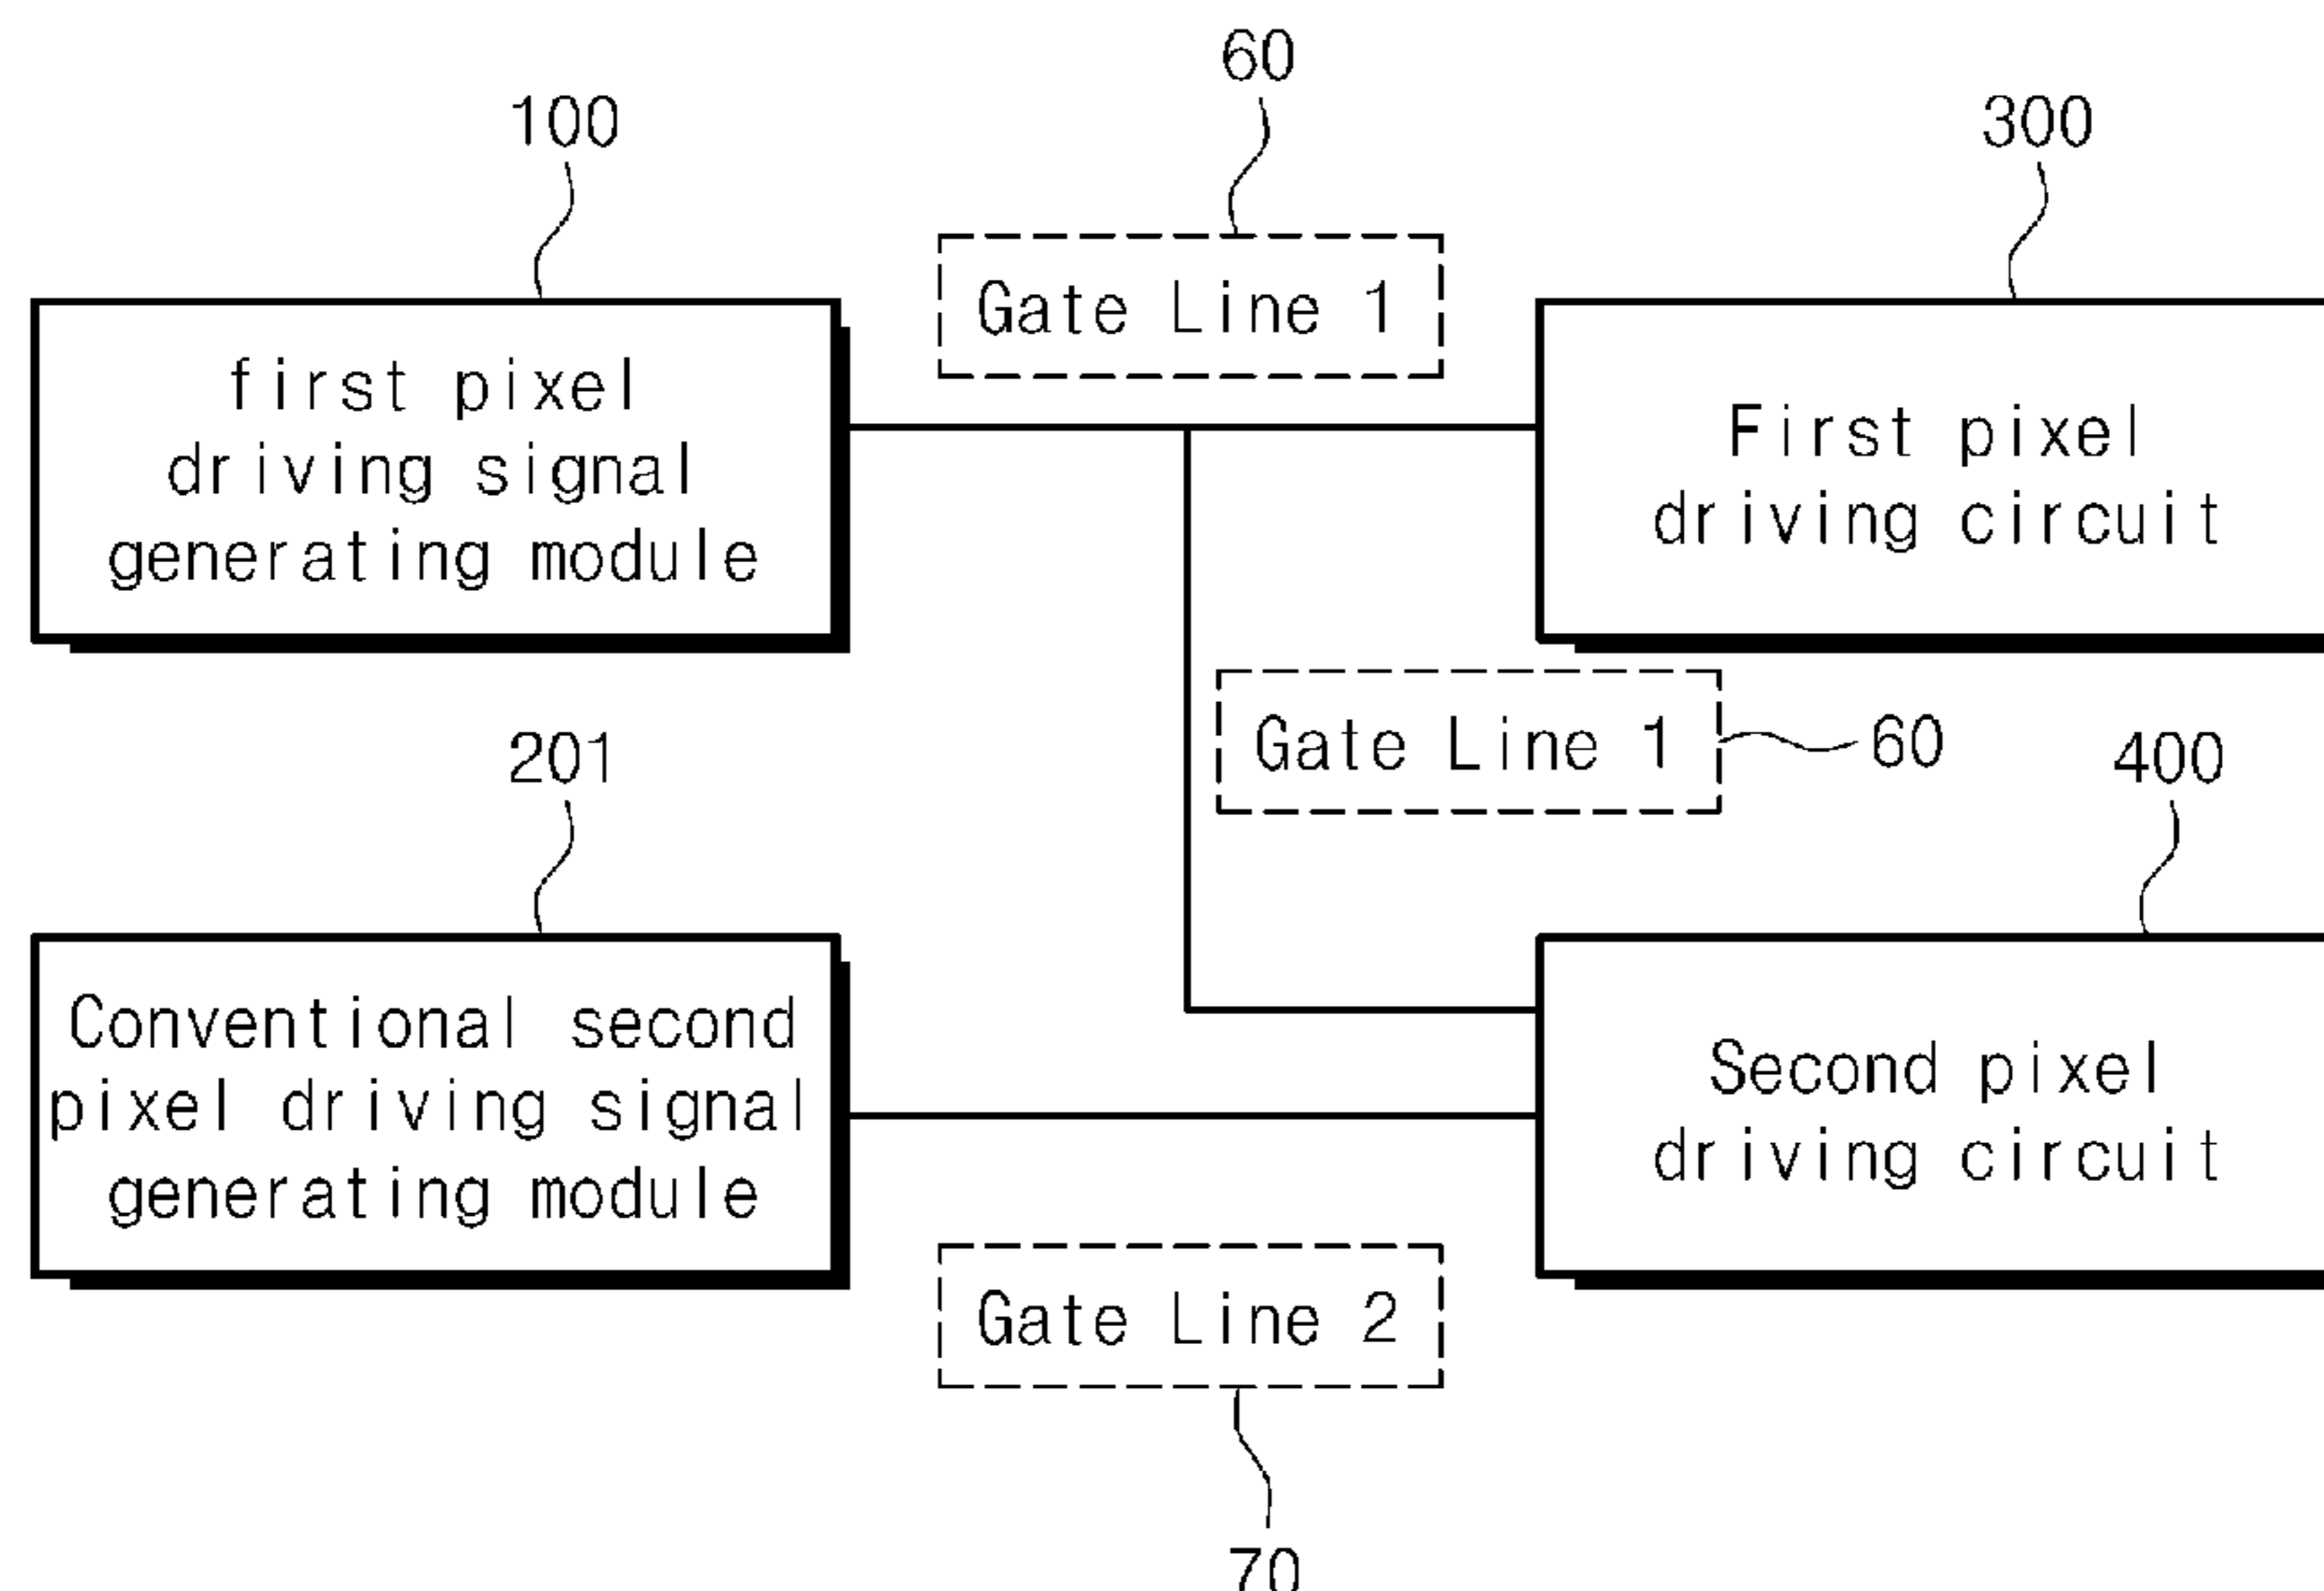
60

100

300

Gate Line 1

first pixel driving signal generating module

First pixel driving circuit

Gate Line 1

60

201

400

Conventional second pixel driving signal generating module

Second pixel driving circuit

Gate Line 2

70